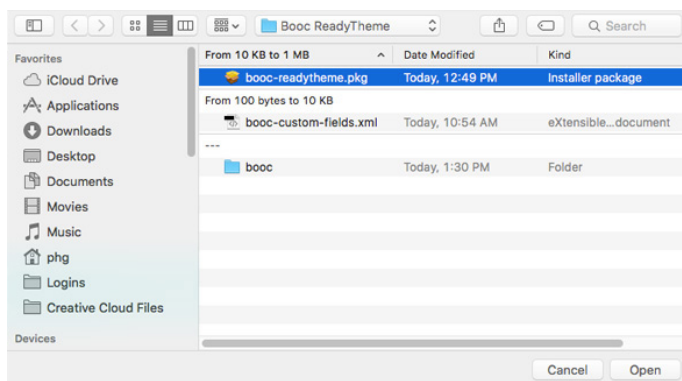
Booc ReadyTheme

Search

Favorites

iCloud Drive

Applications

Downloads

Desktop

Documents

Movies

Music

phg

Logins

Creative Cloud Files

Devices

| From 10 KB to 1 MB | Date Modified | Kind |
|---|---|---|
| booc-readytheme.pkg | Today, 12:49 PM | Installer package |
| From 100 bytes to 10 KB | | |
| booc-custom-fields.xml | Today, 10:54 AM | eXtensible...document |
| --- | | |
| booc | Today, 1:30 PM | Folder |

Cancel

Open